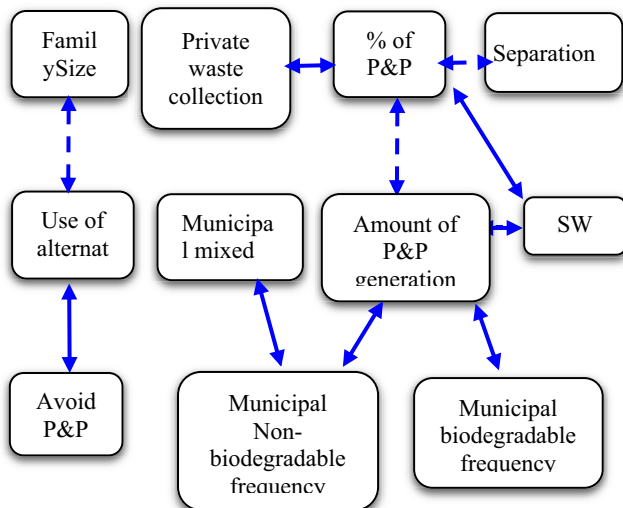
Famil ySize

Private waste collection

% of P&P

Separation

Use of alternat

Municipa l mixed

Amount of P&P generation

SW

Avoid P&P

Municipal Non-biodegradable frequency

Municipal biodegradable frequency